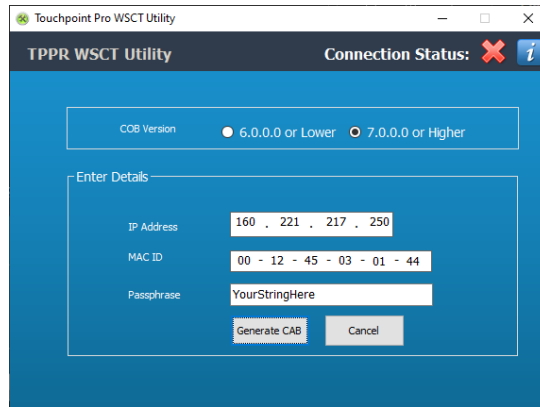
Touchpoint Pro WSCT Utility

TPPR WSCT Utility

Connection Status:

COB Version

6.0.0.0 or Lower

7.0.0.0 or Higher

Enter Details

IP Address

160 . 221 . 217 . 250

MAC ID

00 - 12 - 45 - 03 - 01 - 44

Passphrase

YourStringHere

Generate CAB

Cancel